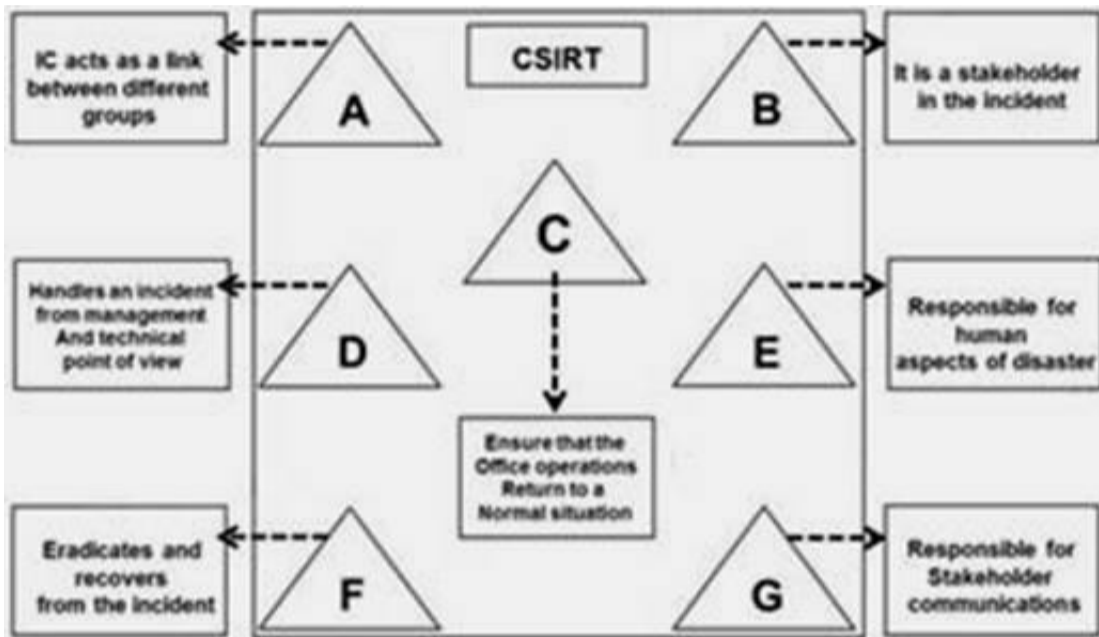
IC acts as a link between different groups

CSIRT

It is a stakeholder in the incident

A

B

C

Handles an incident from management And technical point of view

D

E

Responsible for human aspects of disaster

Ensure that the Office operations Return to a Normal situation

Eradicates and recovers from the incident

F

G

Responsible for Stakeholder communications